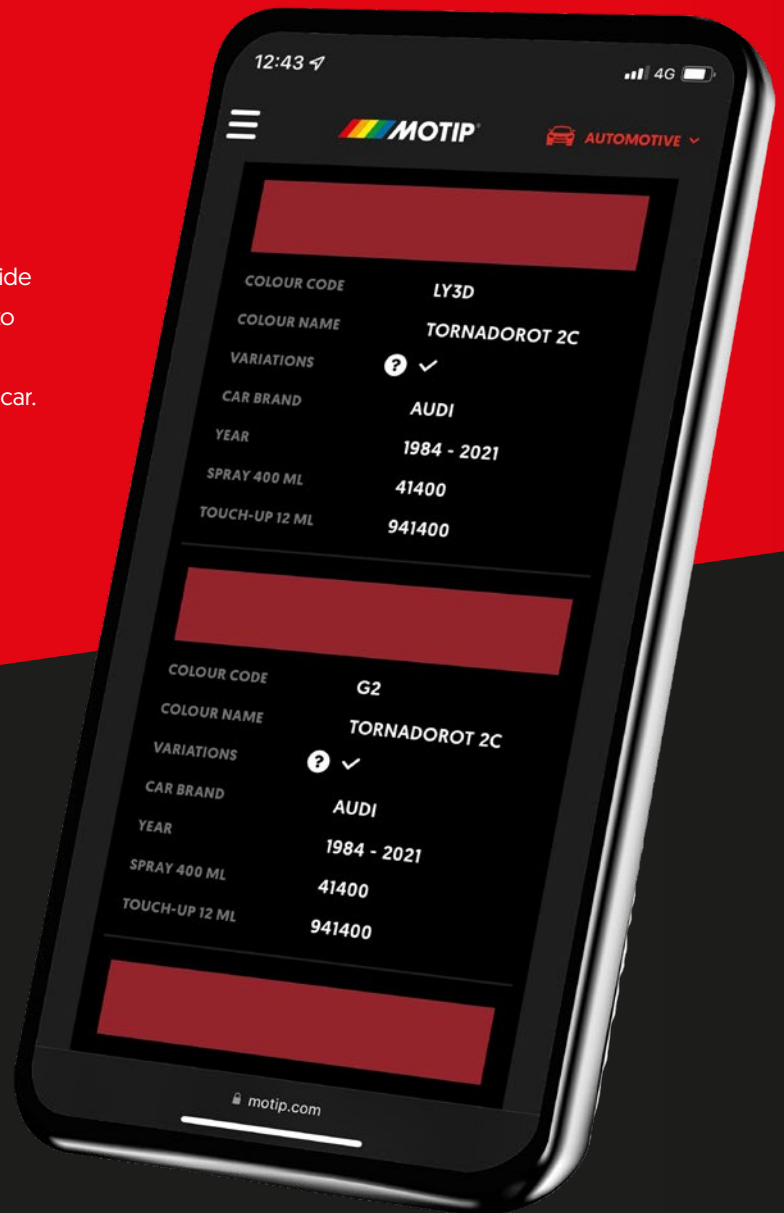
ide
o

car.

12:43

4G

MOTIP

AUTOMOTIVE

COLOUR CODE LY3D
COLOUR NAME TORNADOROT 2C
VARIATIONS ?
CAR BRAND AUDI
YEAR 1984 - 2021
SPRAY 400 ML 41400
TOUCH-UP 12 ML 941400

COLOUR CODE G2
COLOUR NAME TORNADOROT 2C
VARIATIONS ?
CAR BRAND AUDI
YEAR 1984 - 2021
SPRAY 400 ML 41400
TOUCH-UP 12 ML 941400

motip.com